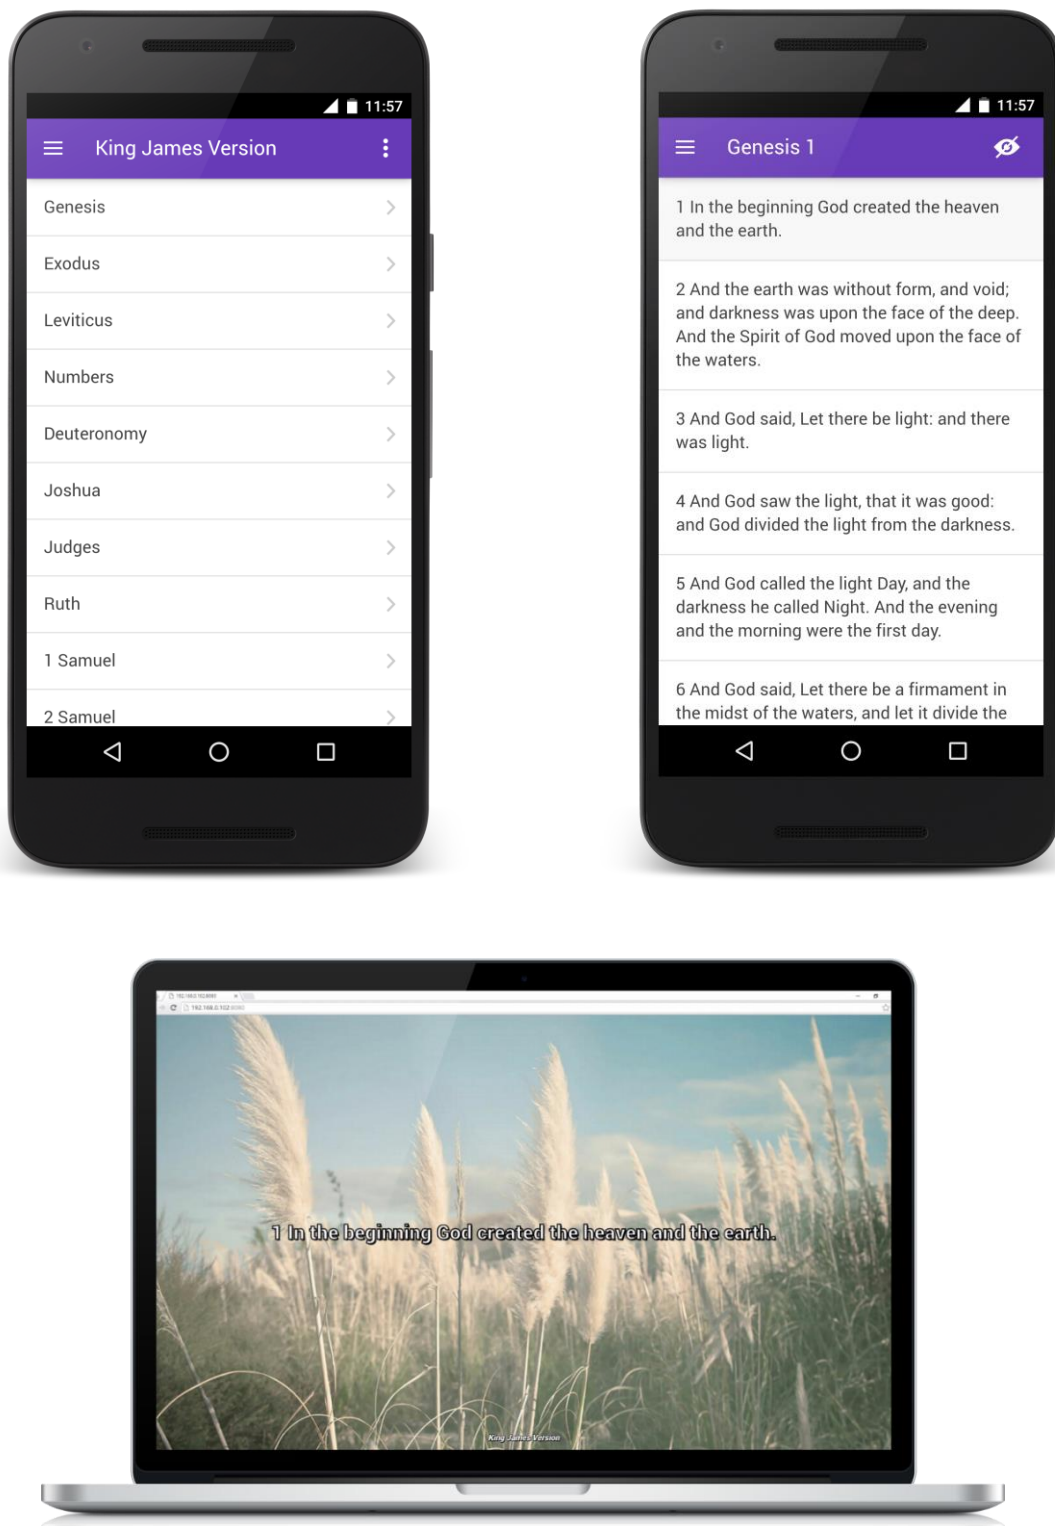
11:57

King James Version

Genesis

Exodus

Leviticus

Numbers

Deuteronomy

Joshua

Judges

Ruth

1 Samuel

2 Samuel

11:57

Genesis 1

1 In the beginning God created the heaven and the earth.

2 And the earth was without form, and void; and darkness was upon the face of the deep. And the Spirit of God moved upon the face of the waters.

3 And God said, Let there be light: and there was light.

4 And God saw the light, that it was good: and God divided the light from the darkness.

5 And God called the light Day, and the darkness he called Night. And the evening and the morning were the first day.

6 And God said, Let there be a firmament in the midst of the waters, and let it divide the

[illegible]

1 In the beginning God created the heaven and the earth.

King James Version